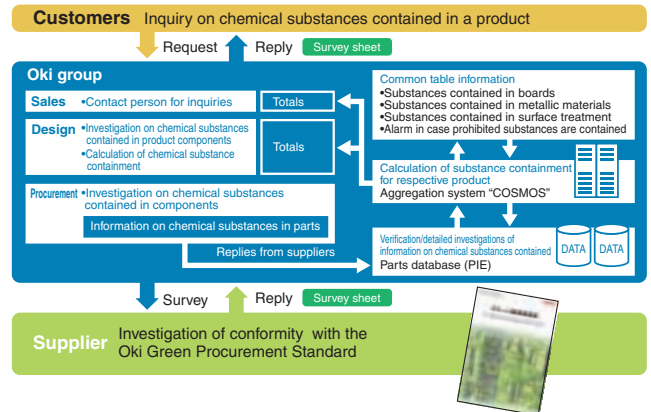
Customers Inquiry on chemical substances contained in a product

Request Reply Survey sheet

Oki group

Sales •Contact person for inquiries

Totals

Design •Investigation on chemical substances contained in product components
•Calculation of chemical substance containment

Totals

Procurement •Investigation on chemical substances contained in components

Information on chemical substances in parts

Replies from suppliers

Common table information
•Substances contained in boards
•Substances contained in metallic materials
•Substances contained in surface treatment
•Alarm in case prohibited substances are contained

Calculation of substance containment for respective product
Aggregation system "COSMOS"

Verification/detailed investigations of information on chemical substances contained
Parts database (PIE)

DATA DATA

Survey Reply Survey sheet

Supplier Investigation of conformity with the Oki Green Procurement Standard